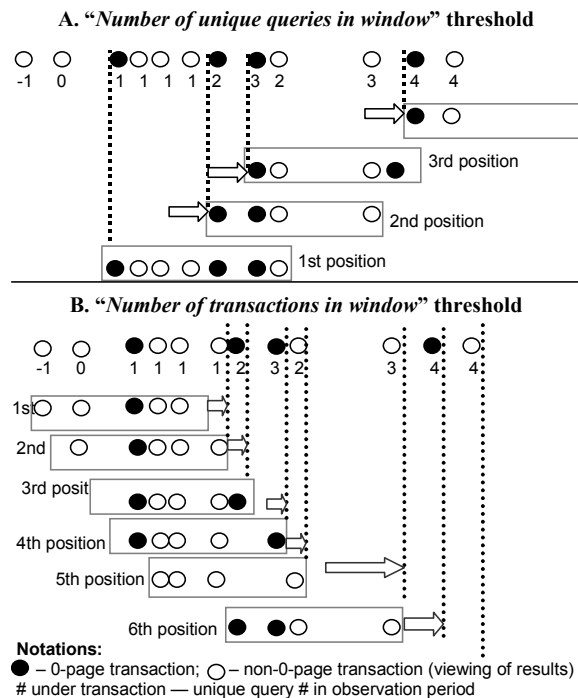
A. "*Number of unique queries in window*" threshold

-1 0 1 1 1 1 2 3 2 3 4 4

3rd position

2nd position

1st position

B. "*Number of transactions in window*" threshold

-1 0 1 1 1 1 2 3 2 3 4 4

1st

2nd

3rd posit

4th position

5th position

6th position

**Notations:**

● – 0-page transaction; ○ – non-0-page transaction (viewing of results)

# under transaction — unique query # in observation period